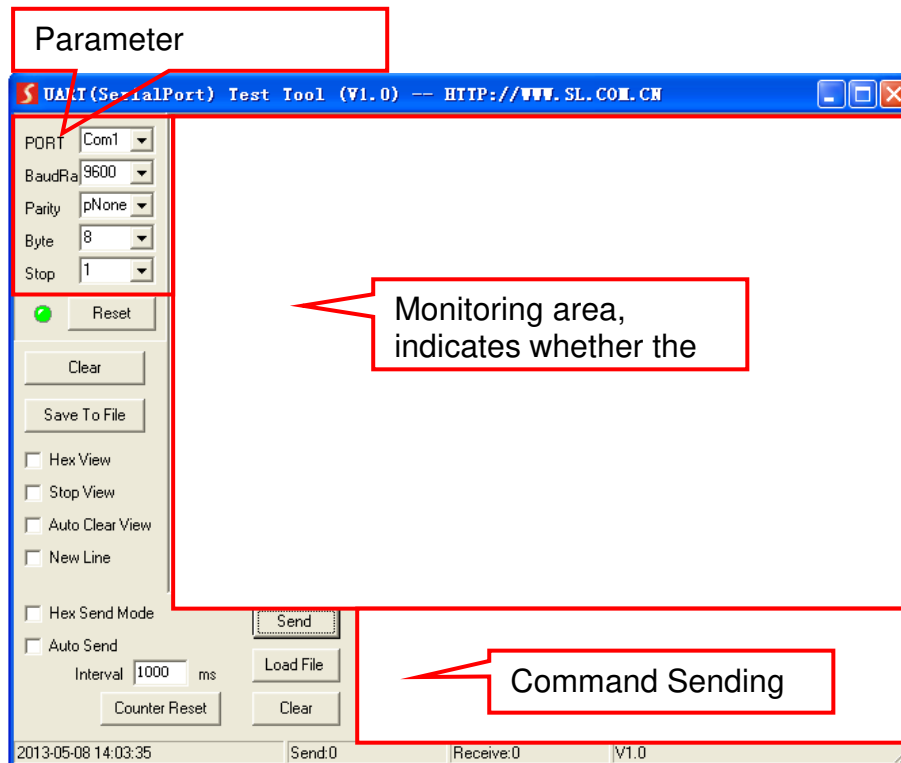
Parameter

UART(SerialPort) Test Tool (V1.0) -- HTTP://WWW.SL.COM.CN

PORT Com1
BaudRa 9600
Parity pNone
Byte 8
Stop 1

Reset

Clear

Save To File

Hex View

Stop View

Auto Clear View

New Line

Monitoring area, indicates whether the

Hex Send Mode

Auto Send

Interval 1000 ms

Counter Reset

Send

Load File

Clear

Command Sending

2013-05-08 14:03:35 Send:0 Receive:0 V1.0